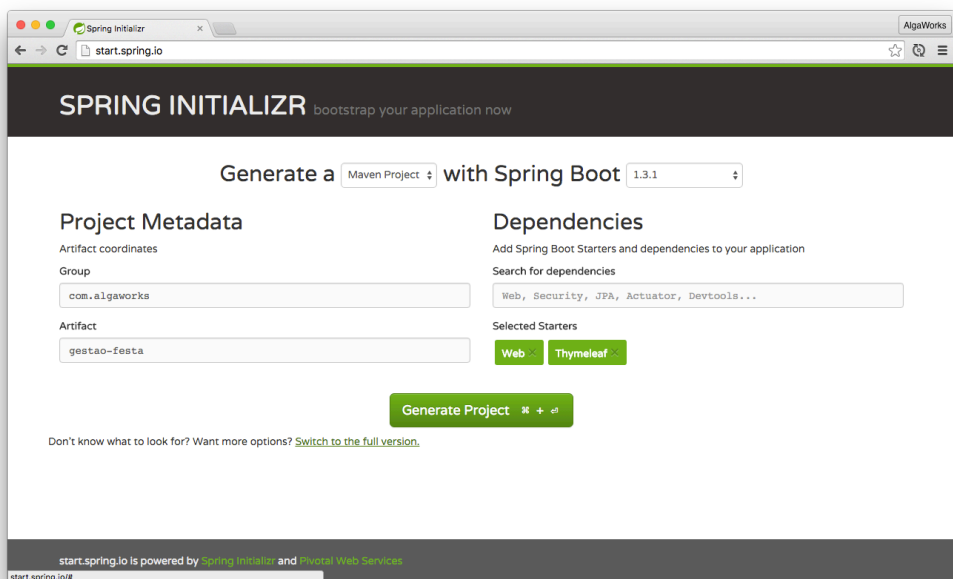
Spring Initializr ×

AlgaWorks

start.spring.io

SPRING INITIALIZR bootstrap your application now

Generate a Maven Project with Spring Boot 1.3.1

Project Metadata

Artifact coordinates

Group

com.algaworks

Artifact

gestao-festa

Dependencies

Add Spring Boot Starters and dependencies to your application

Search for dependencies

Web, Security, JPA, Actuator, Devtools...

Selected Starters

Web ×

Thymeleaf ×

Generate Project ⌘ + ⏎

Don't know what to look for? Want more options? Switch to the full version.

start.spring.io is powered by Spring Initializr and Pivotal Web Services

start.spring.io/#